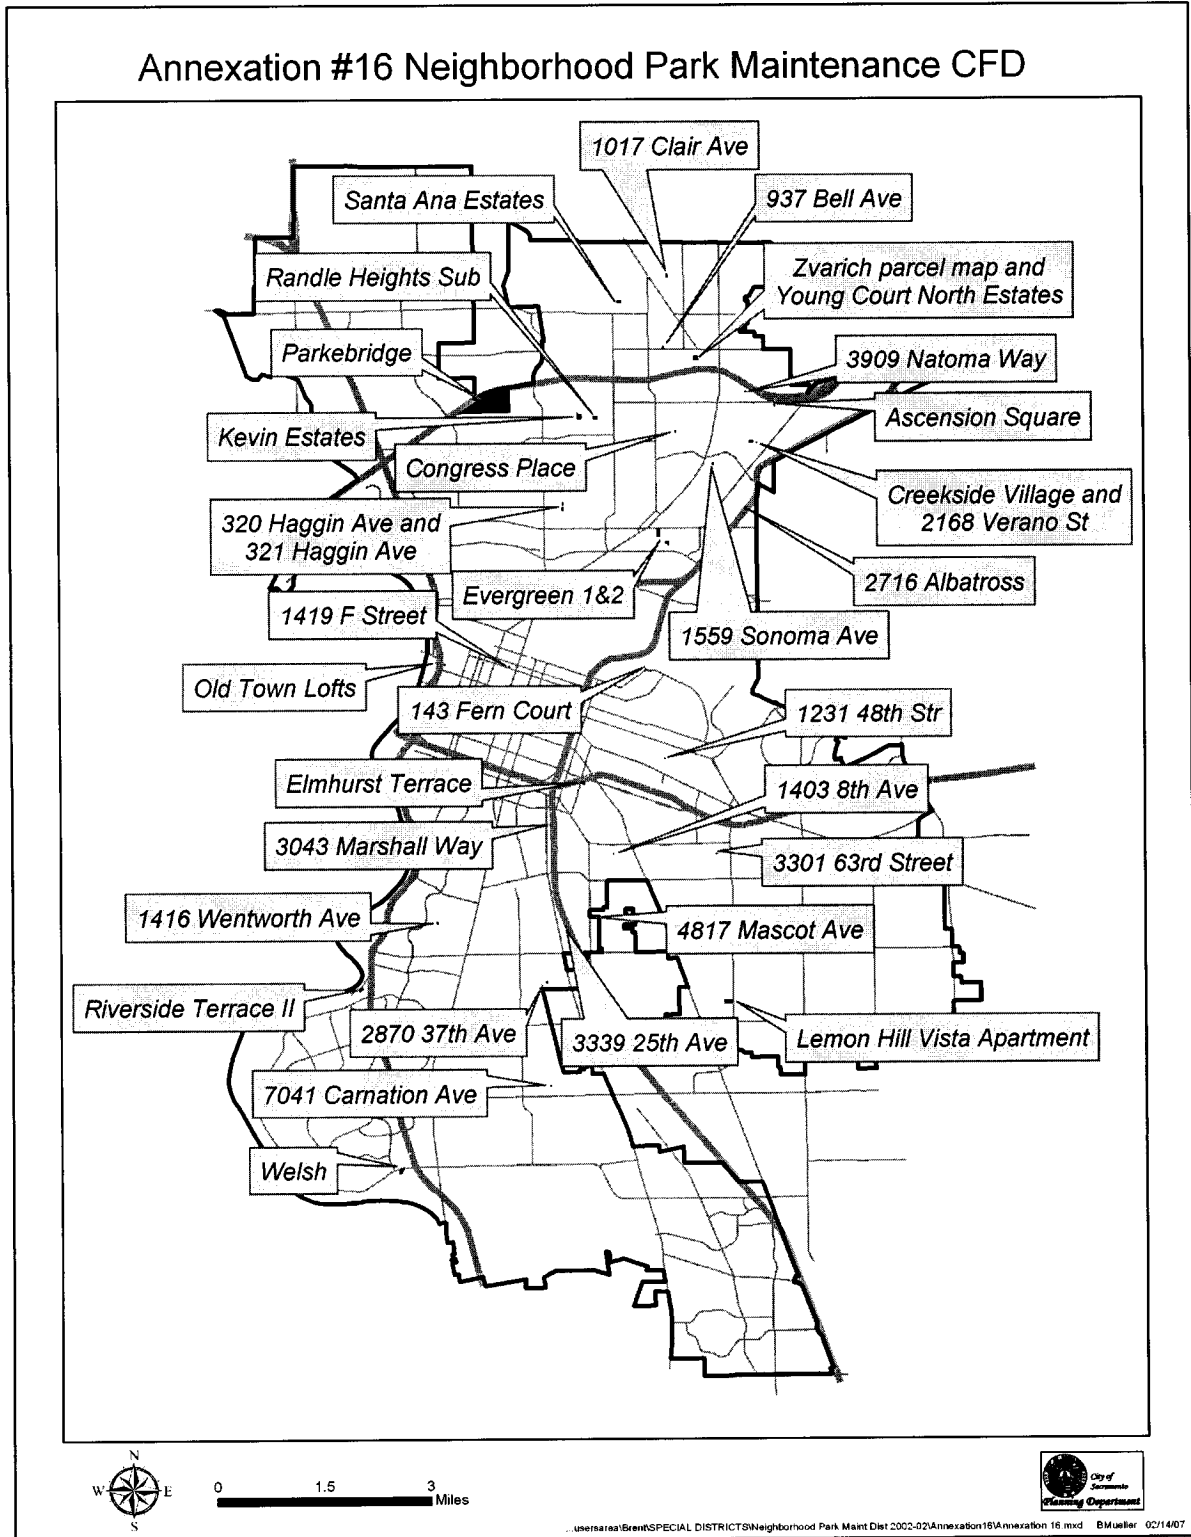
Annexation #16 Neighborhood Park Maintenance CFD

1017 Clair Ave

Santa Ana Estates

937 Bell Ave

Randle Heights Sub

Zvarich parcel map and Young Court North Estates

Parkebridge

3909 Natoma Way

Ascension Square

Kevin Estates

Congress Place

Creekside Village and 2168 Verano St

320 Haggin Ave and 321 Haggin Ave

2716 Albatross

Evergreen 1&2

1419 F Street

1559 Sonoma Ave

Old Town Lofts

143 Fern Court

1231 48th Str

Elmhurst Terrace

1403 8th Ave

3043 Marshall Way

3301 63rd Street

1416 Wentworth Ave

4817 Mascot Ave

Riverside Terrace II

2870 37th Ave

3339 25th Ave

Lemon Hill Vista Apartment

7041 Carnation Ave

Welsh

N
W E
S

0 1.5 3 Miles

City of Sacramento Planning Department

...usersarea\Brent\SPECIAL DISTRICTS\Neighborhood Park Maint Dist 2002-02\Annexation16\Annexation 16.mxd BMueller 02/14/07